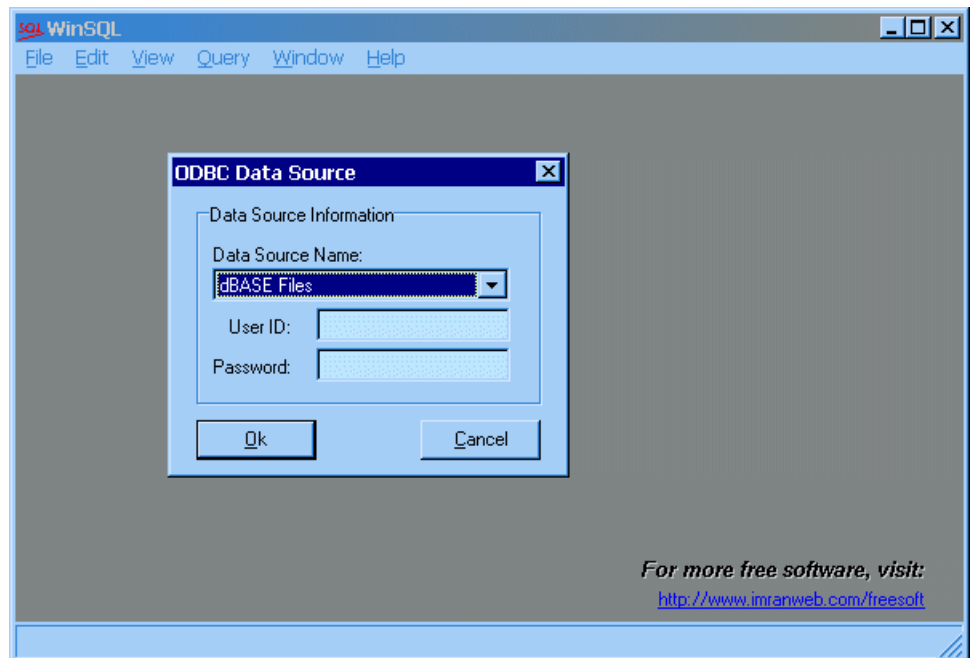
SQL WinSQL

File Edit View Query Window Help

ODBC Data Source

Data Source Information

Data Source Name:

dBASE Files

User ID:

Password:

Ok

Cancel

For more free software, visit:

http://www.imranweb.com/freesoft